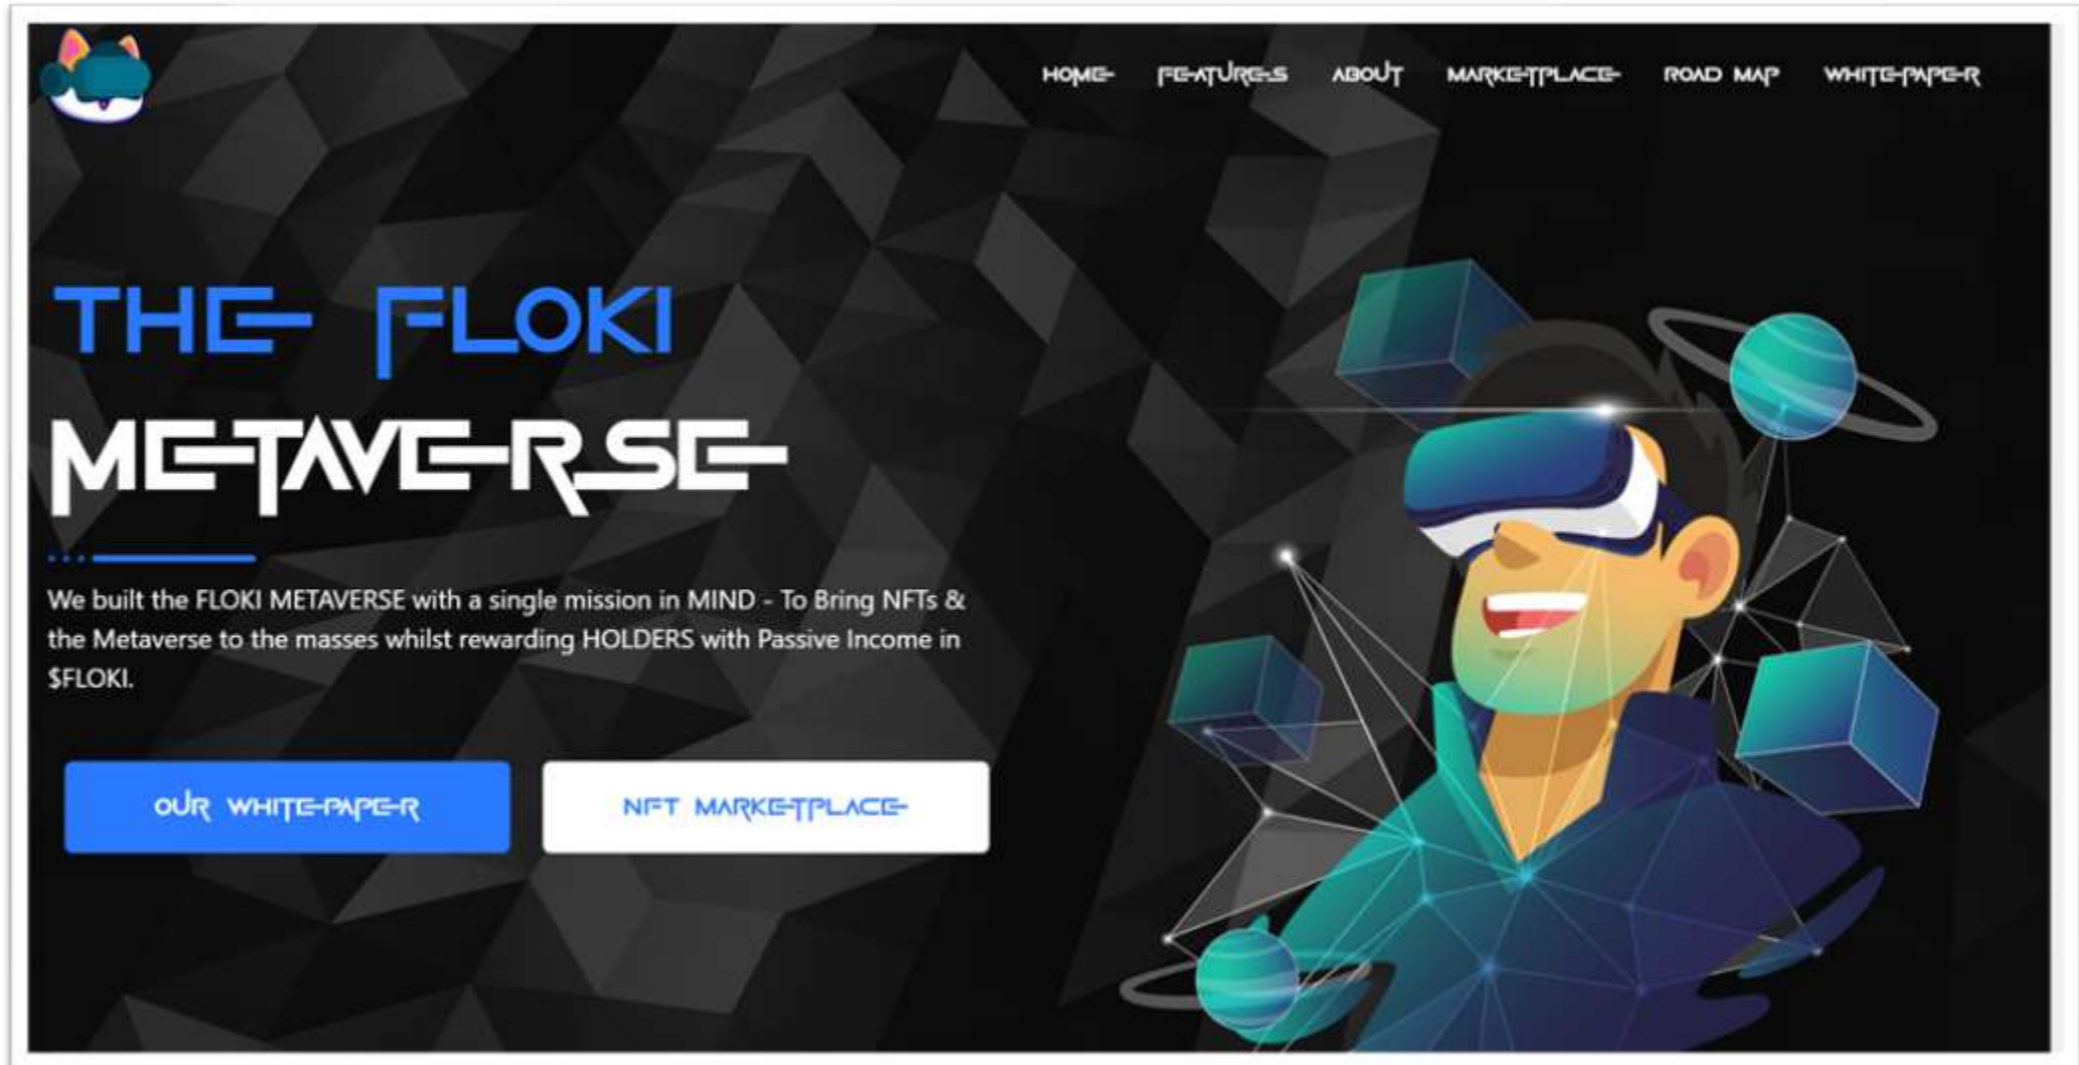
HOME FEATURES ABOUT MARKETPLACE ROAD MAP WHITEPAPER

THE FLOKI

METAVERSE

We built the FLOKI METAVERSE with a single mission in MIND - To Bring NFTs & the Metaverse to the masses whilst rewarding HOLDERS with Passive Income in $FLOKI.

OUR WHITEPAPER

NFT MARKETPLACE